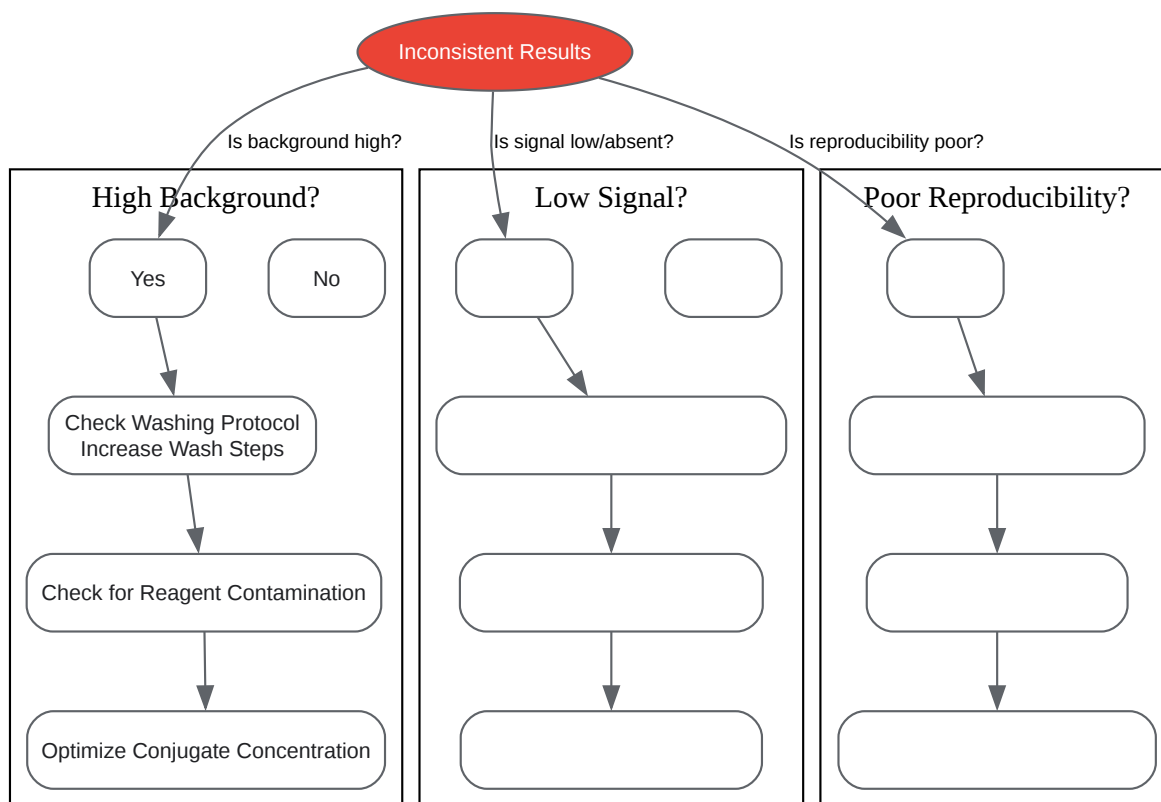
Inconsistent Results

Is background high?

Is signal low/absent?

Is reproducibility poor?

High Background?

Yes

No

Check Washing Protocol
Increase Wash Steps

Check for Reagent Contamination

Optimize Conjugate Concentration

Low Signal?

Poor Reproducibility?